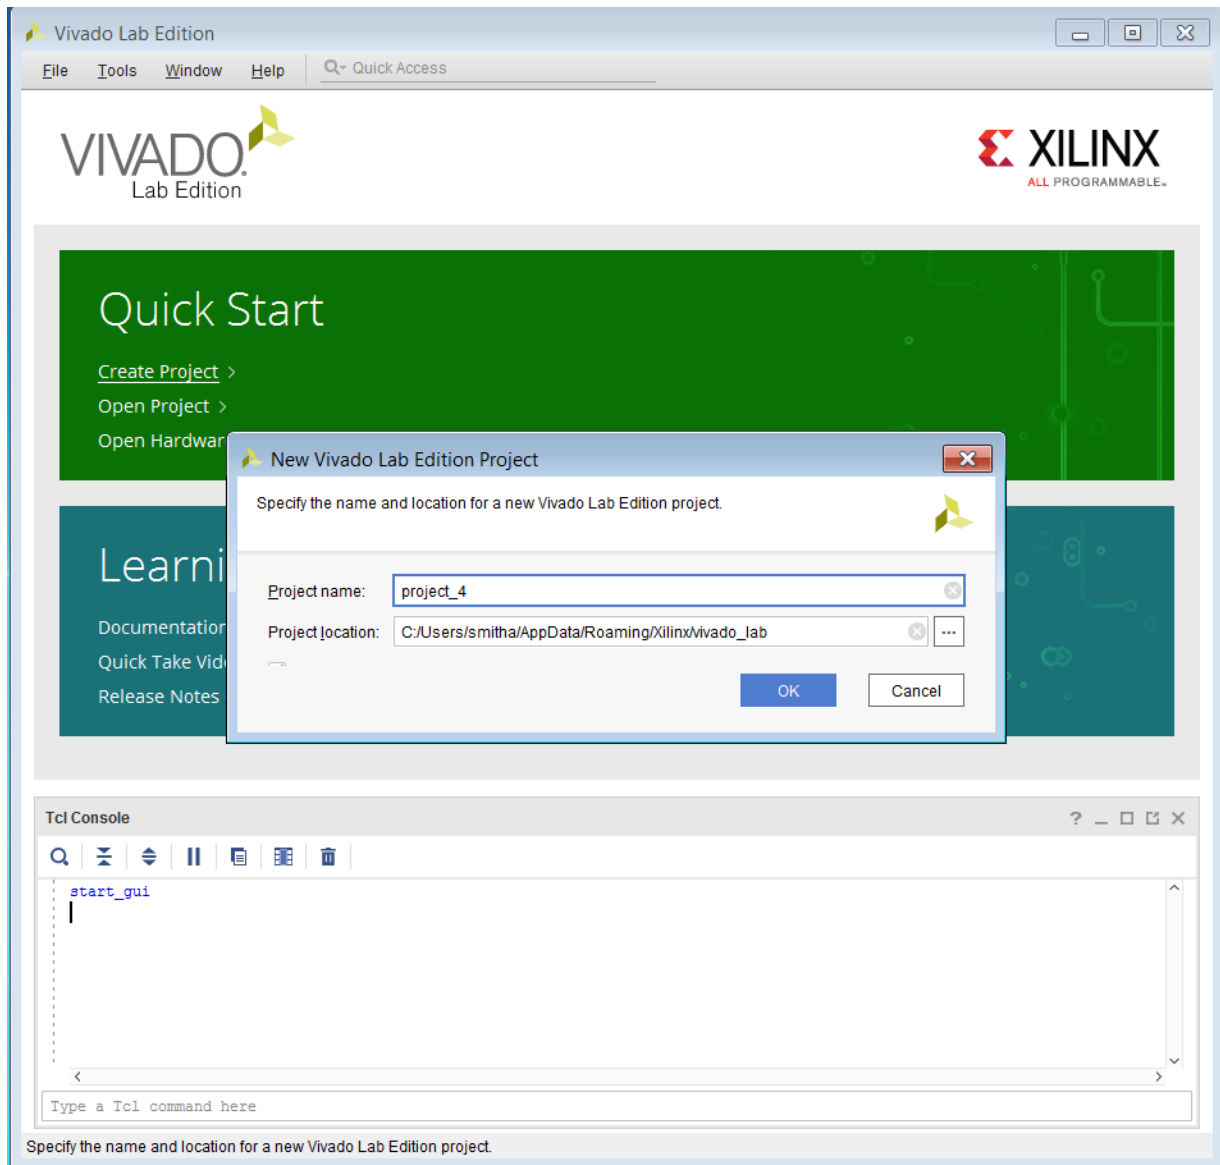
Vivado Lab Edition

File Tools Window Help Quick Access

VIVADO Lab Edition

XILINX ALL PROGRAMMABLE.

Quick Start

Create Project >
Open Project >
Open Hardwar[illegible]

Learni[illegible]

Documentatio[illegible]
Quick Take Vid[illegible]
Release Notes

New Vivado Lab Edition Project

Specify the name and location for a new Vivado Lab Edition project.

Project name: project_4

Project location: C:/Users/smitha/AppData/Roaming/Xilinx/vivado_lab ...

OK Cancel

Tcl Console

start_gui

Type a Tcl command here

Specify the name and location for a new Vivado Lab Edition project.